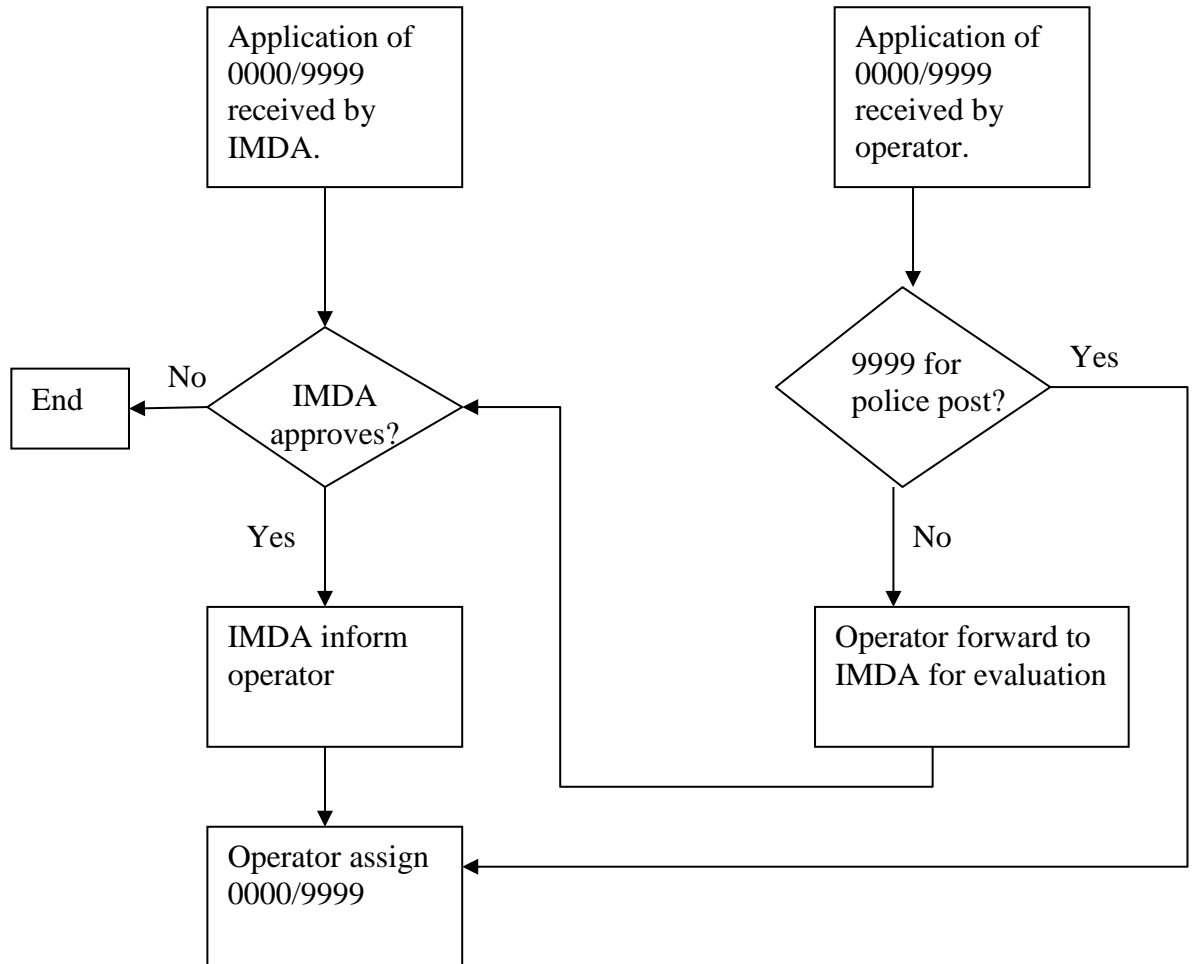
Application of 0000/9999 received by IMDA.

Application of 0000/9999 received by operator.

End

No

IMDA approves?

9999 for police post?

Yes

Yes

No

IMDA inform operator

Operator forward to IMDA for evaluation

Operator assign 0000/9999